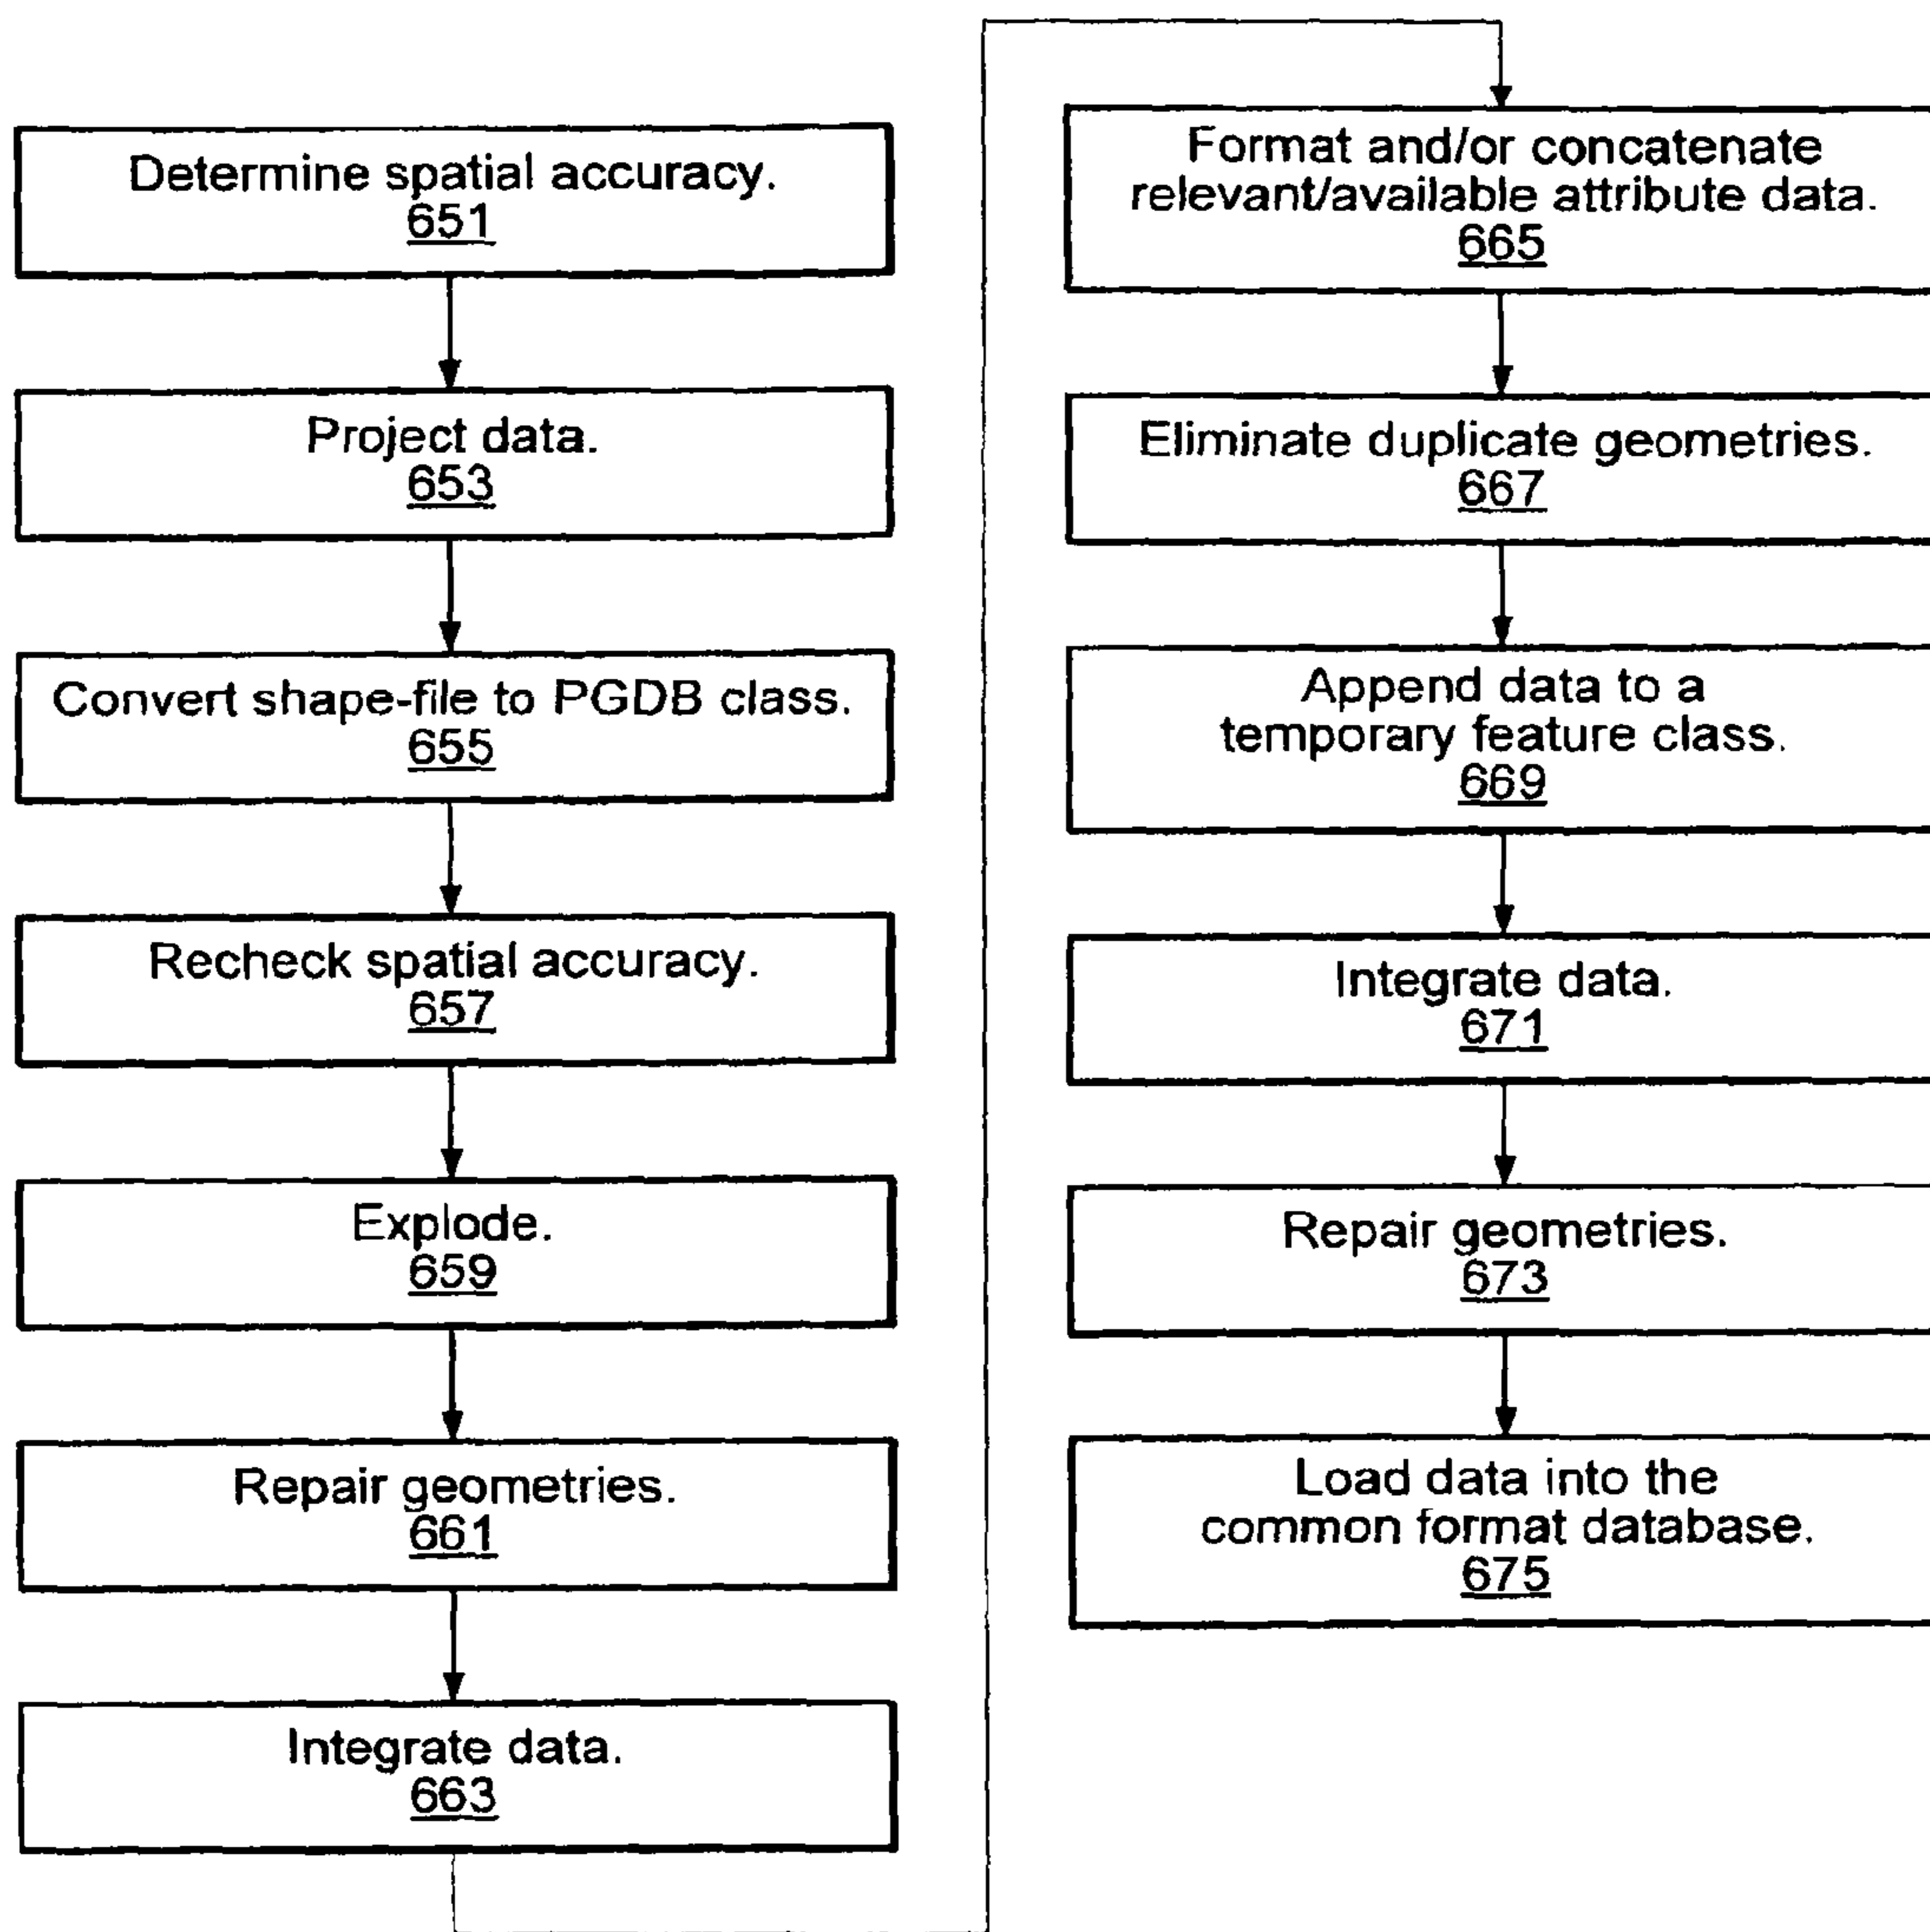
Determine spatial accuracy.
651

Project data.
653

Convert shape-file to PGDB class.
655

Recheck spatial accuracy.
657

Explode.
659

Repair geometries.
661

Integrate data.
663

Format and/or concatenate relevant/available attribute data.
665

Eliminate duplicate geometries.
667

Append data to a temporary feature class.
669

Integrate data.
671

Repair geometries.
673

Load data into the common format database.
675